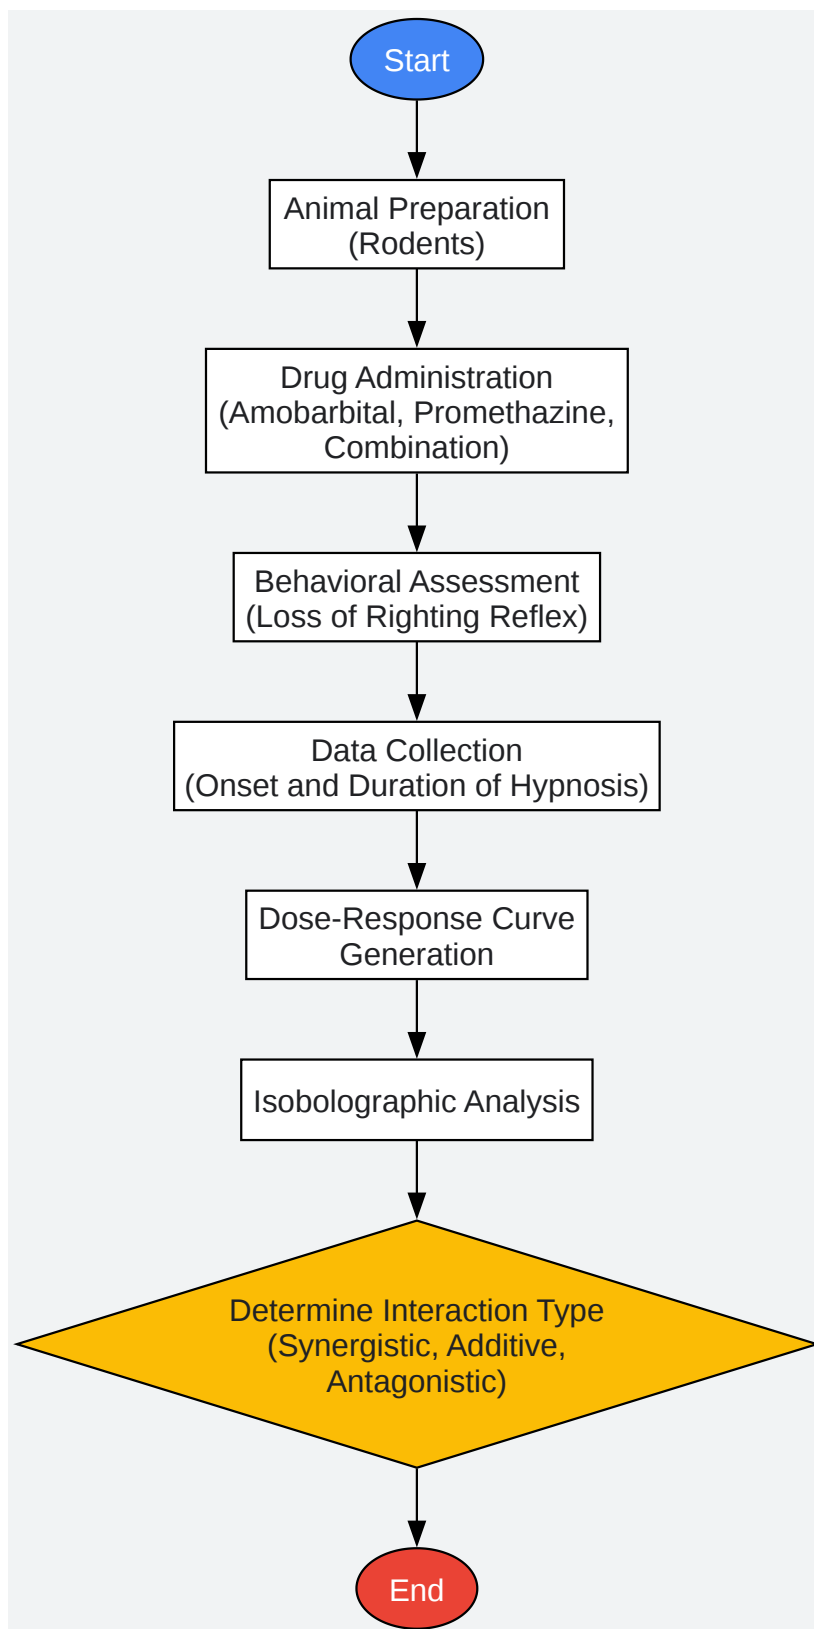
Start

Animal Preparation (Rodents)

Drug Administration (Amobarbital, Promethazine, Combination)

Behavioral Assessment (Loss of Righting Reflex)

Data Collection (Onset and Duration of Hypnosis)

Dose-Response Curve Generation

Isobolographic Analysis

Determine Interaction Type (Synergistic, Additive, Antagonistic)

End